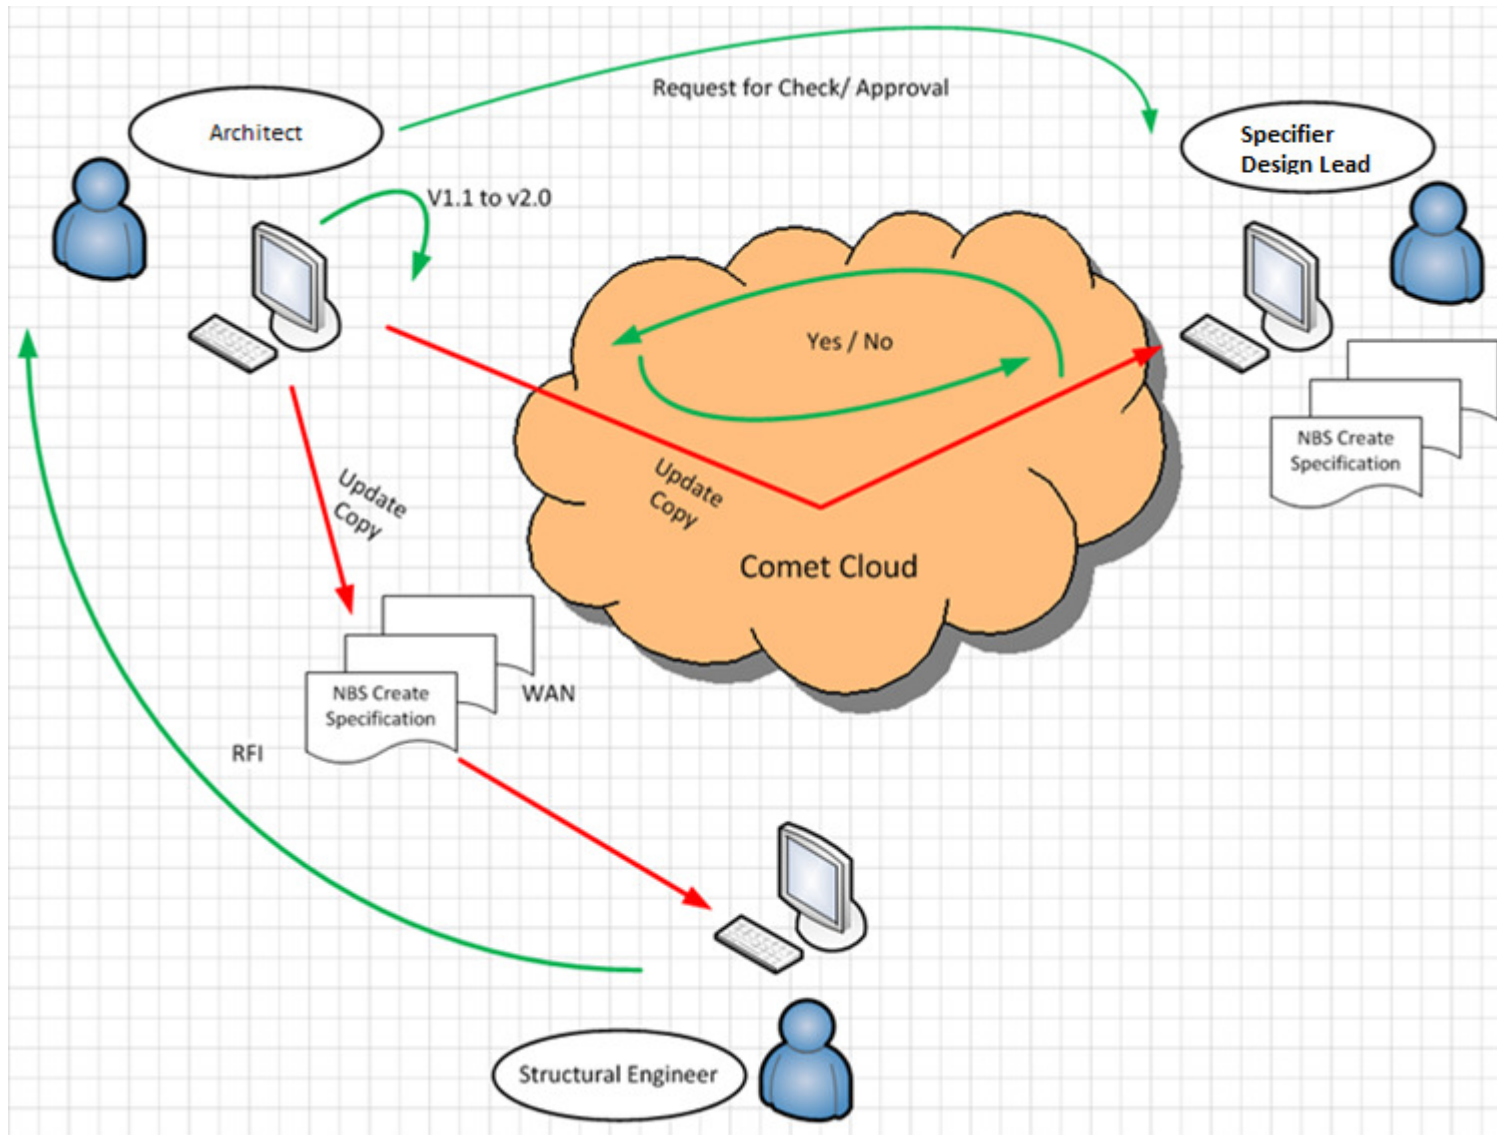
Request for Check/ Approval

Architect

Specifier
Design Lead

V1.1 to v2.0

Yes / No

NBS Create Specification

Update Copy

Update Copy

Comet Cloud

NBS Create Specification

WAN

RFI

Structural Engineer